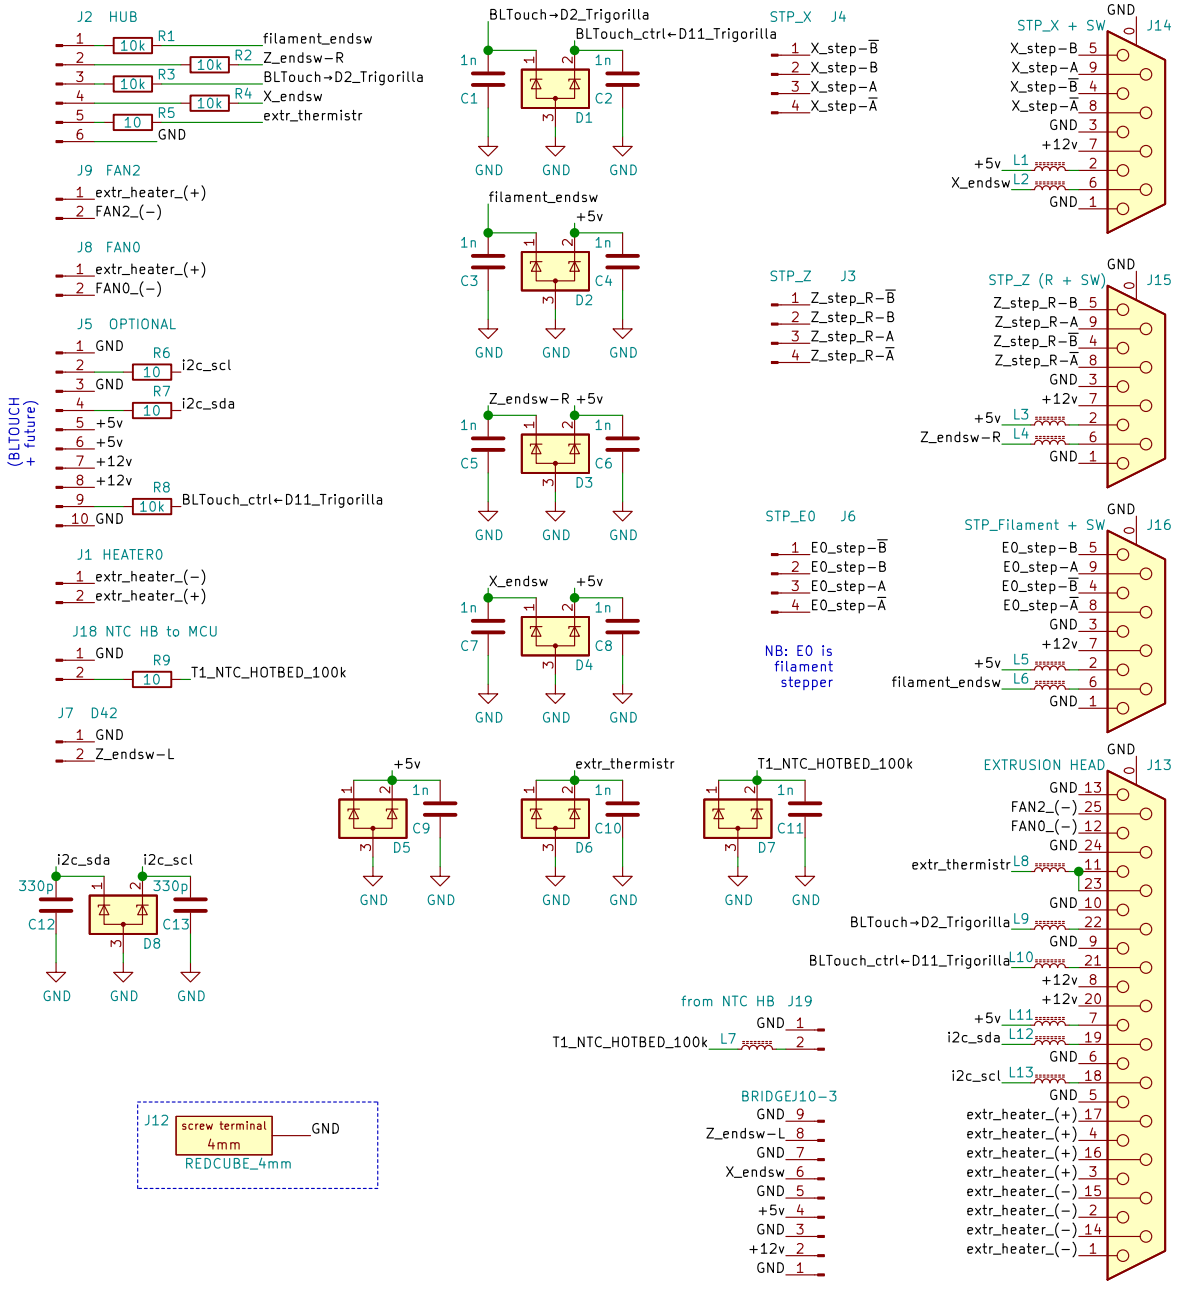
J2 HUB
1 R1 10k filament_endsw
2 R2 10k Z_endsw-R
3 R3 10k BLTouch→D2_Trigorilla
4 R4 10k X_endsw
5 R5 10 extr_thermistr
6 GND

J9 FAN2
1 extr_heater_(+)
2 FAN2_(-)

J8 FAN0
1 extr_heater_(+)
2 FAN0_(-)

J5 OPTIONAL
(BLTOUCH + future)
1 GND
2 R6 10 i2c_scl
3 GND
4 R7 10 i2c_sda
5 +5v
6 +5v
7 +12v
8 +12v
9 R8 10k BLTouch_ctrl←D11_Trigorilla
10 GND

J1 HEATER0
1 extr_heater_(-)
2 extr_heater_(+)

J18 NTC HB to MCU
1 GND
2 R9 10 T1_NTC_HOTBED_100k

J7 D42
1 GND
2 Z_endsw-L

BLTouch→D2_Trigorilla
BLTouch_ctrl←D11_Trigorilla
1n C1 1 2 3 D1 1n C2
GND GND GND

filament_endsw +5v
1n C3 1 2 3 D2 1n C4
GND GND GND

Z_endsw-R +5v
1n C5 1 2 3 D3 1n C6
GND GND GND

X_endsw +5v
1n C7 1 2 3 D4 1n C8
GND GND GND

+5v 1 2 3 D5 1n C9 GND GND
extr_thermistr 1 2 3 D6 1n C10 GND GND
T1_NTC_HOTBED_100k 1 2 3 D7 1n C11 GND GND

i2c_sda i2c_scl
330p C12 1 2 3 D8 330p C13
GND GND GND

J12 screw terminal 4mm GND
REDCUBE_4mm

STP_X J4
1 X_step-$\overline{B}$
2 X_step-B
3 X_step-A
4 X_step-$\overline{A}$

STP_Z J3
1 Z_step_R-$\overline{B}$
2 Z_step_R-B
3 Z_step_R-A
4 Z_step_R-$\overline{A}$

STP_E0 J6
1 E0_step-$\overline{B}$
2 E0_step-B
3 E0_step-A
4 E0_step-$\overline{A}$

NB: E0 is filament stepper

from NTC HB J19
GND 1
T1_NTC_HOTBED_100k L7 2

BRIDGEJ10-3
GND 9
Z_endsw-L 8
GND 7
X_endsw 6
GND 5
+5v 4
GND 3
+12v 2
GND 1

GND
STP_X + SW J14
X_step-B 5
X_step-A 9
X_step-$\overline{B}$ 4
X_step-$\overline{A}$ 8
GND 3
+12v 7
+5v L1 2
X_endsw L2 6
GND 1

GND
STP_Z (R + SW) J15
Z_step_R-B 5
Z_step_R-A 9
Z_step_R-$\overline{B}$ 4
Z_step_R-$\overline{A}$ 8
GND 3
+12v 7
+5v L3 2
Z_endsw-R L4 6
GND 1

GND
STP_Filament + SW J16
E0_step-B 5
E0_step-A 9
E0_step-$\overline{B}$ 4
E0_step-$\overline{A}$ 8
GND 3
+12v 7
+5v L5 2
filament_endsw L6 6
GND 1

GND
EXTRUSION HEAD J13
GND 13
FAN2_(-) 25
FAN0_(-) 12
GND 24
extr_thermistr L8 11
23
GND 10
BLTouch→D2_Trigorilla L9 22
GND 9
BLTouch_ctrl←D11_Trigorilla L10 21
+12v 8
+12v 20
+5v L11 7
i2c_sda L12 19
GND 6
i2c_scl L13 18
GND 5
extr_heater_(+) 17
extr_heater_(+) 4
extr_heater_(+) 16
extr_heater_(+) 3
extr_heater_(-) 15
extr_heater_(-) 2
extr_heater_(-) 14
extr_heater_(-) 1